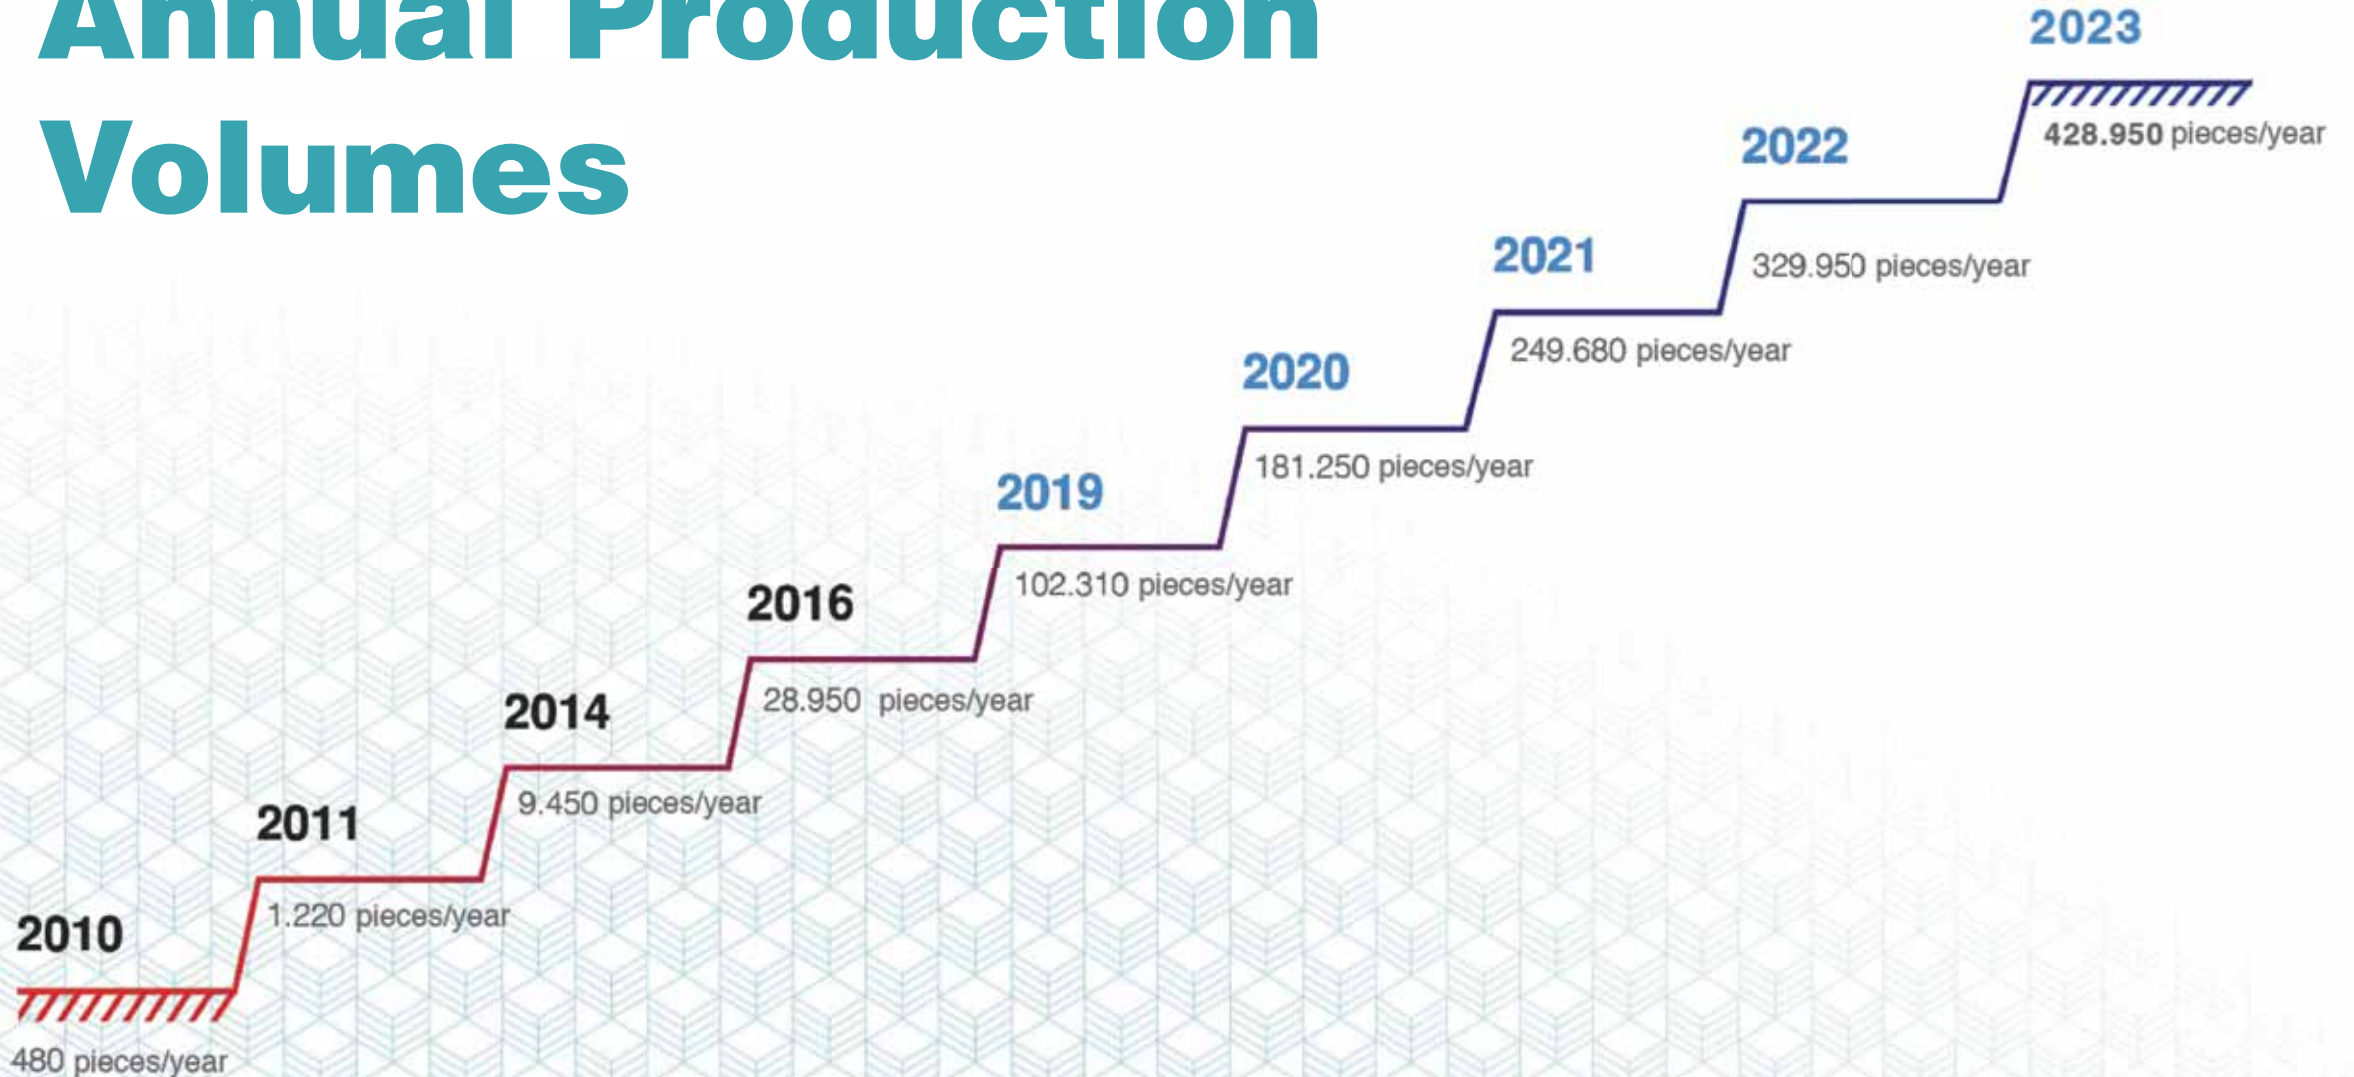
Annual Production Volumes

2023
428.950 pieces/year

2022
329.950 pieces/year

2021
249.680 pieces/year

2020
181.250 pieces/year

2019
102.310 pieces/year

2016
28.950 pieces/year

2014
9.450 pieces/year

2011
1.220 pieces/year

2010
480 pieces/year